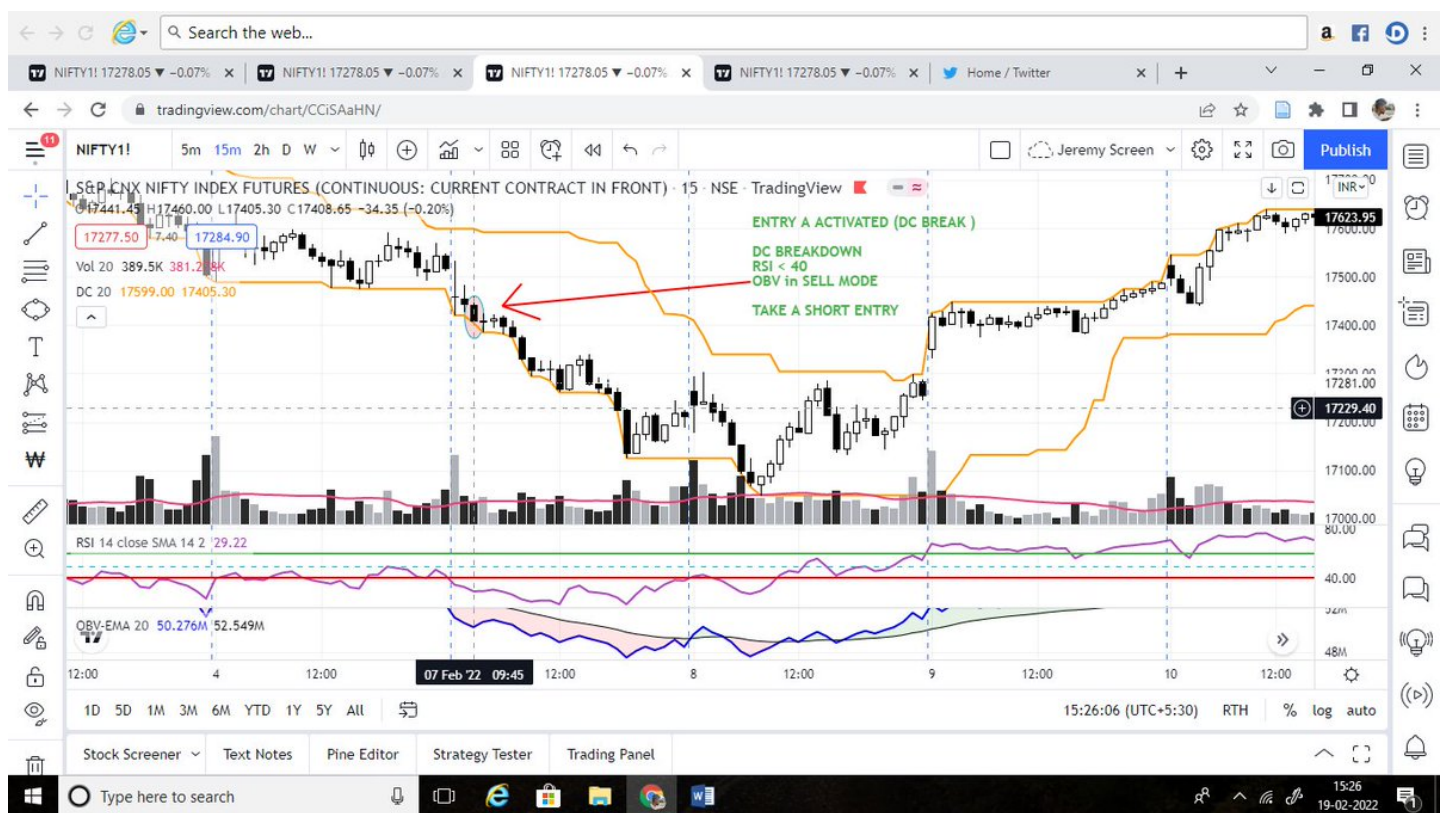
Search the web...

NIFTY1! 17278.05 ▼ −0.07% × NIFTY1! 17278.05 ▼ −0.07% × NIFTY1! 17278.05 ▼ −0.07% × NIFTY1! 17278.05 ▼ −0.07% × Home / Twitter ×

tradingview.com/chart/CCiSAaHN/

11

NIFTY1! 5m 15m 2h D W

Jeremy Screen Publish

S&P CNX NIFTY INDEX FUTURES (CONTINUOUS: CURRENT CONTRACT IN FRONT) · 15 · NSE · TradingView

O17441.45 H17460.00 L17405.30 C17408.65 −34.35 (−0.20%)

17277.50 7.40 17284.90

Vol 20 389.5K 381.2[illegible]K

DC 20 17599.00 17405.30

ENTRY A ACTIVATED (DC BREAK )

DC BREAKDOWN
RSI < 40
OBV in SELL MODE

TAKE A SHORT ENTRY

INR

17623.95
17600.00
17500.00
17400.00
17281.00
17229.40
17200.00
17100.00
17000.00

RSI 14 close SMA 14 2 29.22

80.00
40.00

OBV-EMA 20 50.276M 52.549M

48M

12:00 4 12:00 07 Feb '22 09:45 12:00 8 12:00 9 12:00 10 12:00

1D 5D 1M 3M 6M YTD 1Y 5Y All

15:26:06 (UTC+5:30) RTH % log auto

Stock Screener Text Notes Pine Editor Strategy Tester Trading Panel

Type here to search

15:26
19-02-2022